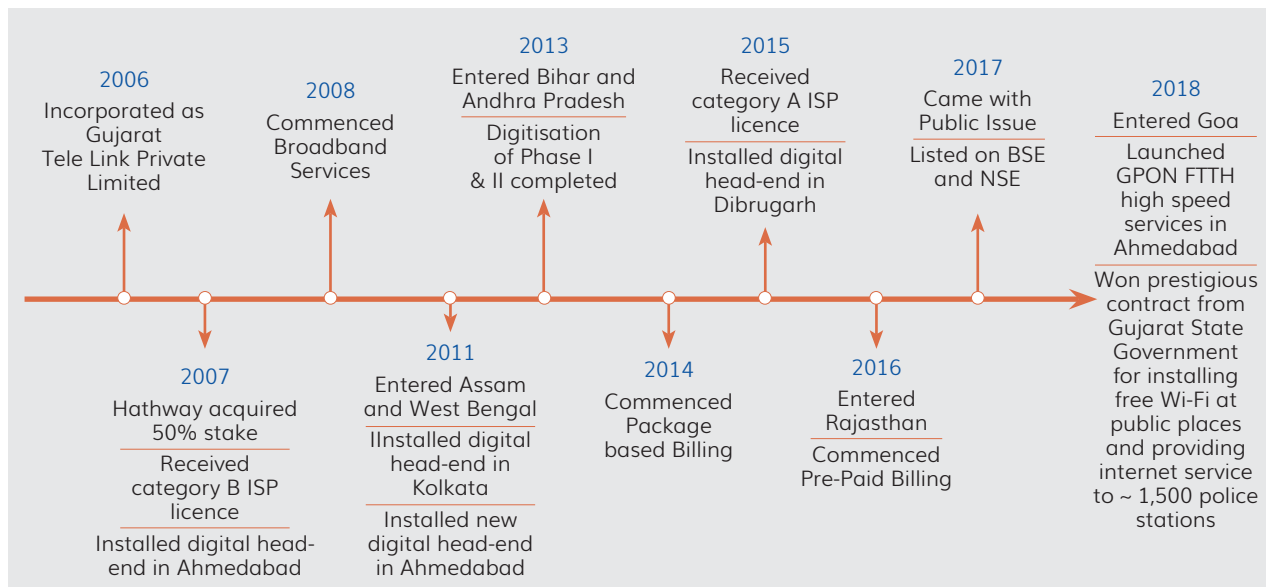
2006
Incorporated as Gujarat Tele Link Private Limited

2007
Hathway acquired 50% stake

Received category B ISP licence

Installed digital head-end in Ahmedabad

2008
Commenced Broadband Services

2011
Entered Assam and West Bengal

IInstalled digital head-end in Kolkata

Installed new digital head-end in Ahmedabad

2013
Entered Bihar and Andhra Pradesh

Digitisation of Phase I & II completed

2014
Commenced Package based Billing

2015
Received category A ISP licence

Installed digital head-end in Dibrugarh

2016
Entered Rajasthan

Commenced Pre-Paid Billing

2017
Came with Public Issue

Listed on BSE and NSE

2018
Entered Goa

Launched GPON FTTH high speed services in Ahmedabad

Won prestigious contract from Gujarat State Government for installing free Wi-Fi at public places and providing internet service to ~ 1,500 police stations